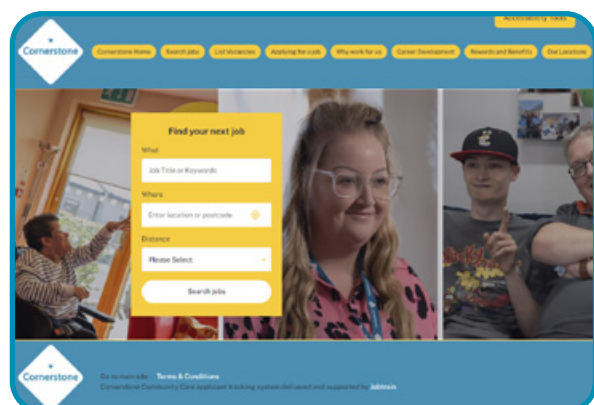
Accessibility Tools

Cornerstone

Cornerstone Home
Search jobs
List Vacancies
Applying for a job
Why work for us
Career Development
Rewards and Benefits
Our Locations

Find your next job

What

Job Title or Keywords

Where

Enter location or postcode

Distance

Please Select

Search jobs

Cornerstone

Go to main site · Terms & Conditions

Cornerstone Community Care applicant tracking system delivered and supported by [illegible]